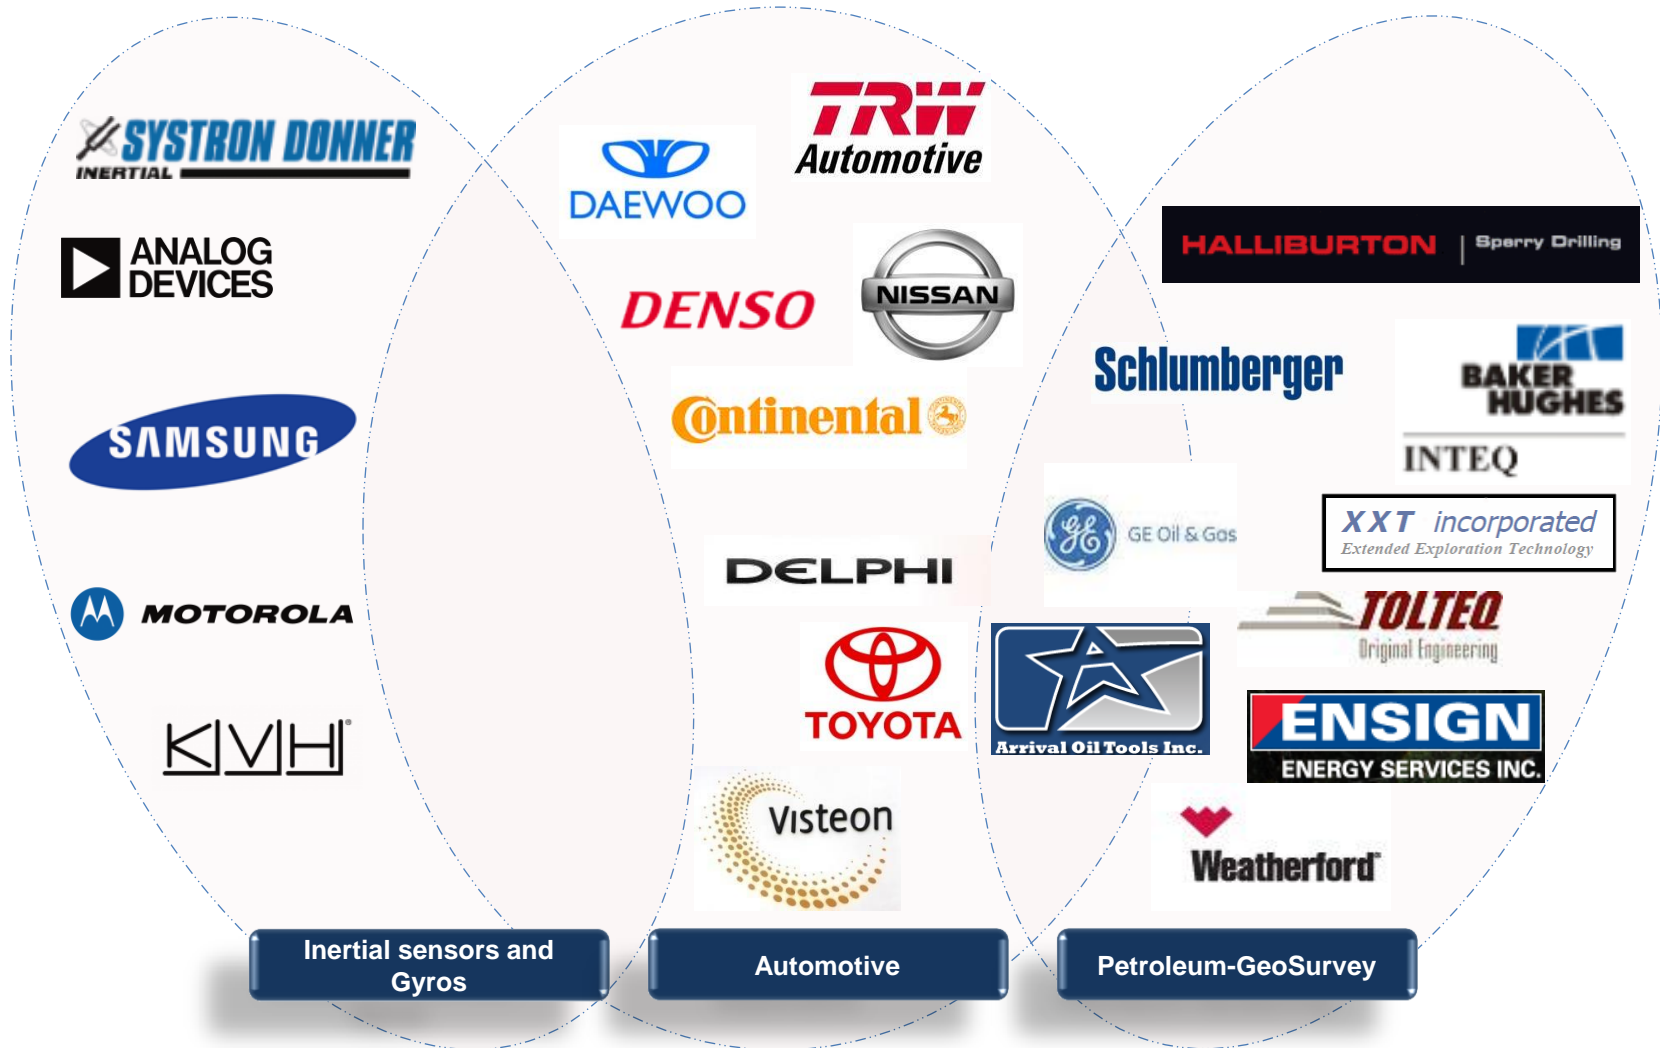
SYSTRON DONNER
INERTIAL

ANALOG DEVICES

SAMSUNG

MOTOROLA

KVH

DAEWOO

TRW Automotive

DENSO

NISSAN

Continental

DELPHI

TOYOTA

Visteon

HALLIBURTON | Sperry Drilling

Schlumberger

BAKER HUGHES
INTEQ

GE Oil & Gas

XXT incorporated
Extended Exploration Technology

TOLTEQ
Original Engineering

Arrival Oil Tools Inc.

ENSIGN
ENERGY SERVICES INC.

Weatherford

Inertial sensors and Gyros

Automotive

Petroleum-GeoSurvey